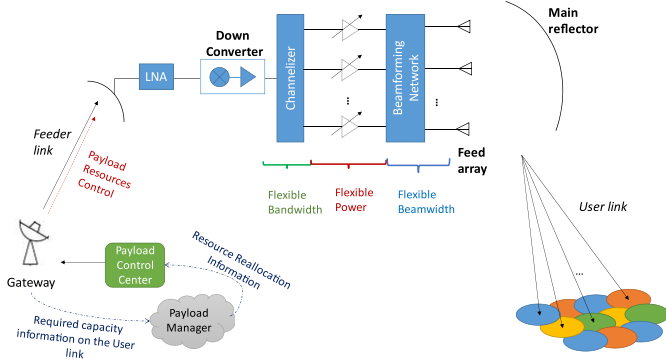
Main reflector

Down Converter

LNA

Channelizer

Beamforming Network

⋮

⋮

Feeder link

Payload Resources Control

Feed array

Flexible Bandwidth

Flexible Power

Flexible Beamwidth

User link

Gateway

Payload Control Center

Resource Reallocation Information

Payload Manager

Required capacity information on the User link

...